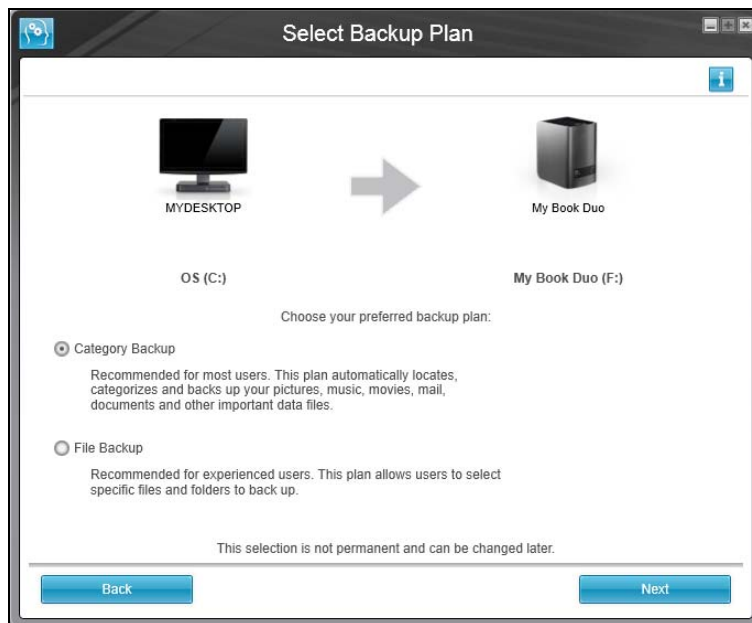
Select Backup Plan

i

MYDESKTOP

My Book Duo

OS (C:)

My Book Duo (F:)

Choose your preferred backup plan:

Category Backup

Recommended for most users. This plan automatically locates, categorizes and backs up your pictures, music, movies, mail, documents and other important data files.

File Backup

Recommended for experienced users. This plan allows users to select specific files and folders to back up.

This selection is not permanent and can be changed later.

Back

Next